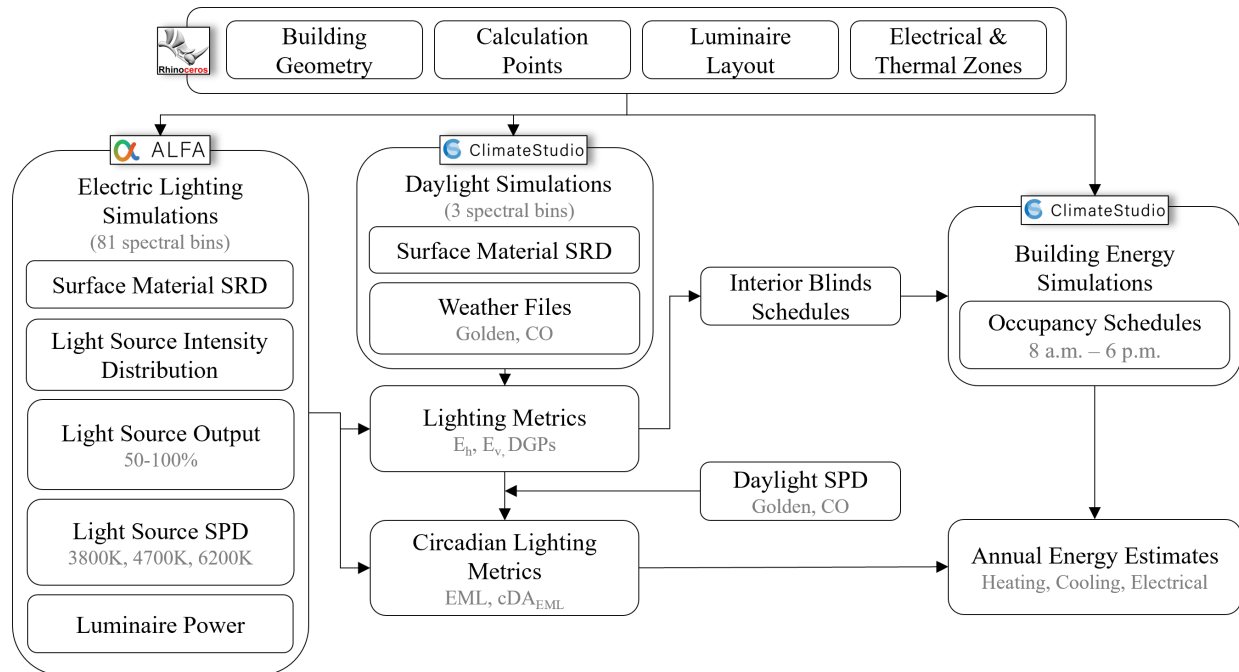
Rhinoceros

Building Geometry

Calculation Points

Luminaire Layout

Electrical & Thermal Zones

ALFA

Electric Lighting Simulations
(81 spectral bins)

Surface Material SRD

Light Source Intensity Distribution

Light Source Output
50-100%

Light Source SPD
3800K, 4700K, 6200K

Luminaire Power

ClimateStudio

Daylight Simulations
(3 spectral bins)

Surface Material SRD

Weather Files
Golden, CO

Lighting Metrics
$E_h$, $E_v$, DGPs

Daylight SPD
Golden, CO

Circadian Lighting Metrics
EML, $cDA_{EML}$

Interior Blinds Schedules

ClimateStudio

Building Energy Simulations

Occupancy Schedules
8 a.m. – 6 p.m.

Annual Energy Estimates
Heating, Cooling, Electrical